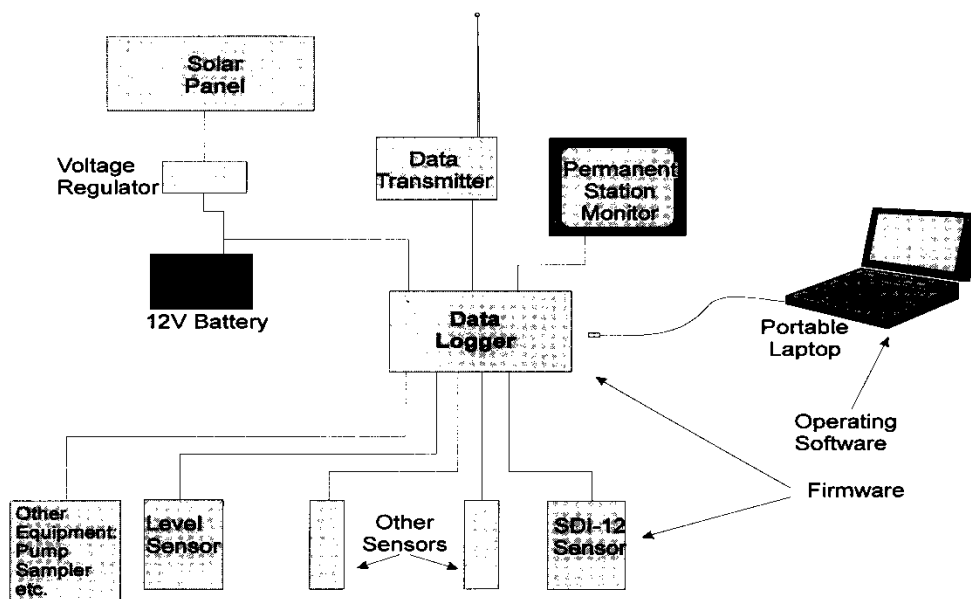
Solar Panel

Voltage Regulator

12V Battery

Data Transmitter

Permanent Station Monitor

Data Logger

Portable Laptop

Operating Software

Firmware

Other Equipment: Pump Sampler etc.

Level Sensor

Other Sensors

SDI-12 Sensor